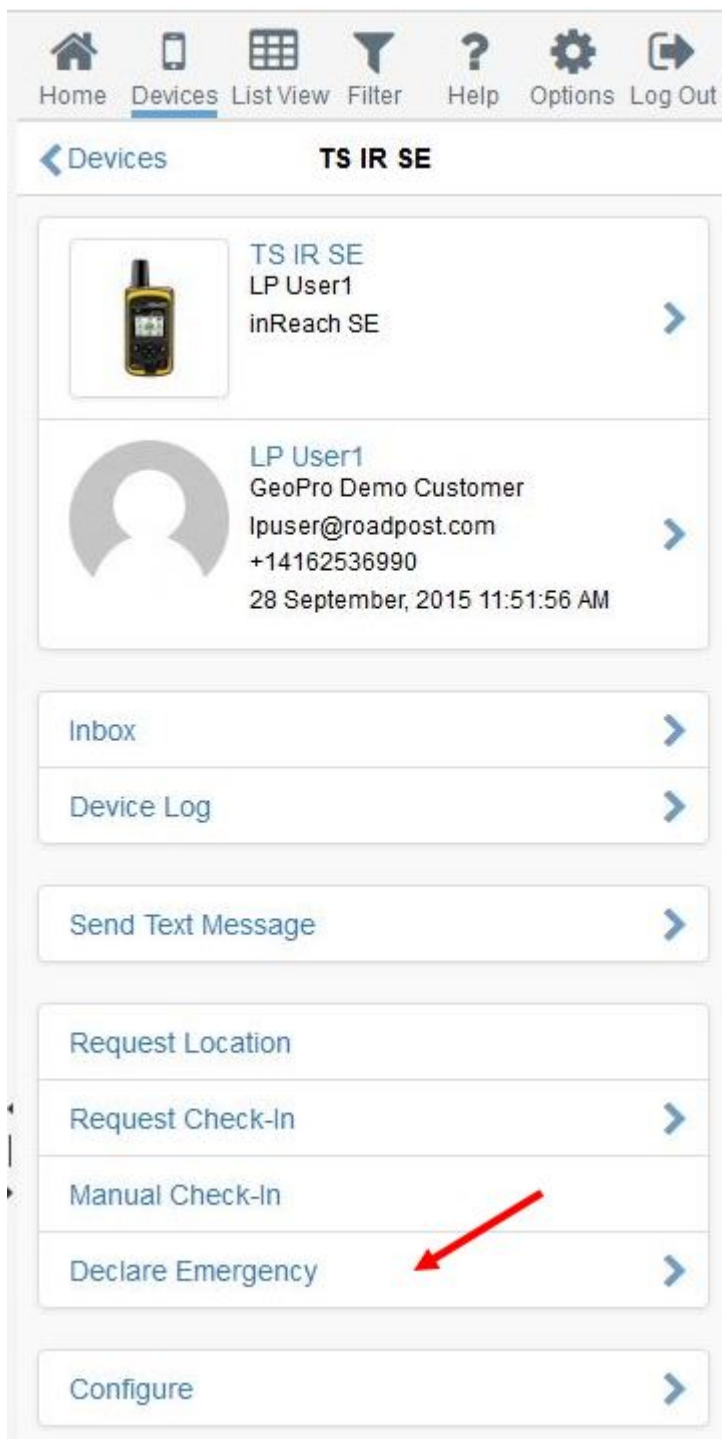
Home Devices List View Filter Help Options Log Out

Devices TS IR SE

TS IR SE
LP User1
inReach SE

LP User1
GeoPro Demo Customer
lpuser@roadpost.com
+14162536990
28 September, 2015 11:51:56 AM

Inbox

Device Log

Send Text Message

Request Location

Request Check-In

Manual Check-In

Declare Emergency

Configure